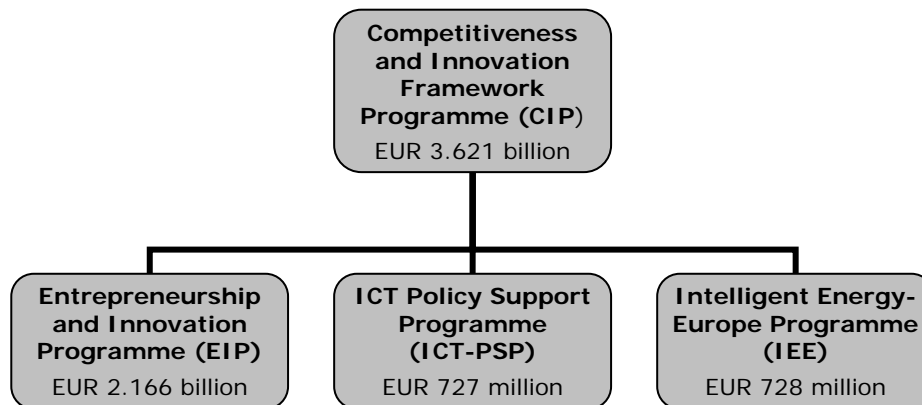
Competitiveness and Innovation Framework Programme (CIP)
EUR 3.621 billion

Entrepreneurship and Innovation Programme (EIP)
EUR 2.166 billion

ICT Policy Support Programme (ICT-PSP)
EUR 727 million

Intelligent Energy-Europe Programme (IEE)
EUR 728 million